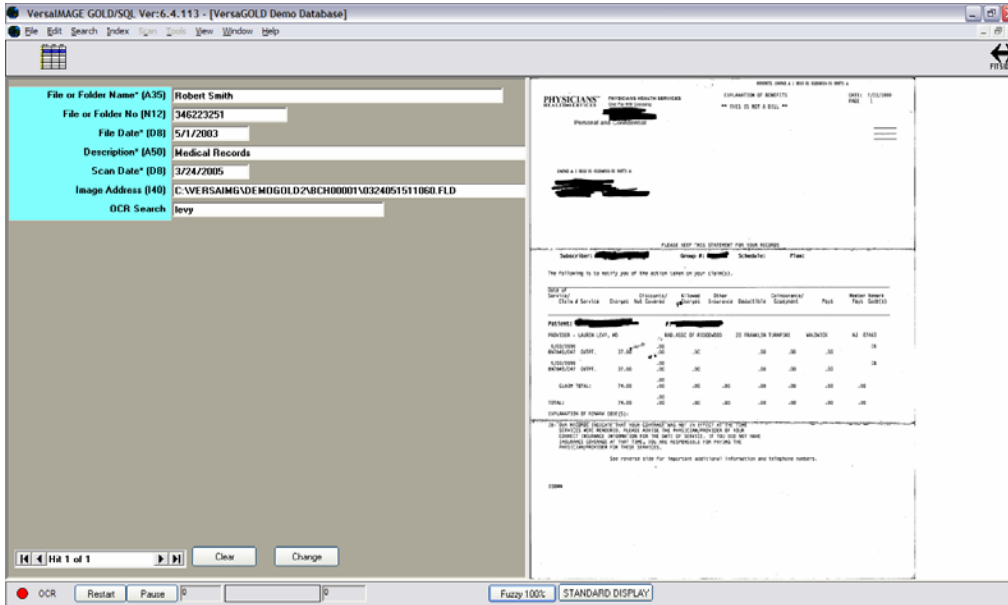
VersaIMAGE GOLD/SQL Ver:6.4.113 - [VersaGOLD Demo Database]

File Edit Search Index Scan Tools View Window Help

File or Folder Name* (A35) Robert Smith
File or Folder No (N12) 346223251
File Date* (D8) 5/1/2003
Description* (A50) Medical Records
Scan Date* (D8) 3/24/2005
Image Address (I40) C:\VERSAIMG\DEMOGOLD2\BCH00001\0324051511060.FLD
OCR Search levy

PHYSICIANS' PHYSICIANS HEALTH SERVICES
EXPLANATION OF BENEFITS
** THIS IS NOT A BILL **
Personal and Confidential

PLEASE KEEP THIS STATEMENT FOR YOUR RECORDS
Subscriber: Group #: Schedule: Plan:
The following is to notify you of the action taken on your claim(s).

Date of Service/ Claim # Service Charges Discounts/ Not Covered Allowed Charges Other Insurance Deductible Coinsurance/ Copayment Paid Member Remark Pays Code(s)

Patient:
PROVIDER - LAUREN LEVY, MD

CLAIM TOTAL: 74.00
TOTAL: 74.00

EXPLANATION OF REMARK CODE(S):
OUR RECORDS INDICATE THAT YOUR COVERAGE WAS NOT IN EFFECT AT THE TIME SERVICES WERE RENDERED. PLEASE ADVISE THE PHYSICIAN/PROVIDER OF YOUR CORRECT INSURANCE INFORMATION FOR THE DATE OF SERVICE. IF YOU DID NOT HAVE INSURANCE COVERAGE AT THAT TIME, YOU ARE RESPONSIBLE FOR PAYING THE PHYSICIAN/PROVIDER FOR THESE SERVICES.
See reverse side for important additional information and telephone numbers.

Hit 1 of 1
Clear
Change

OCR Restart Pause 0 0
Fuzzy 100% STANDARD DISPLAY